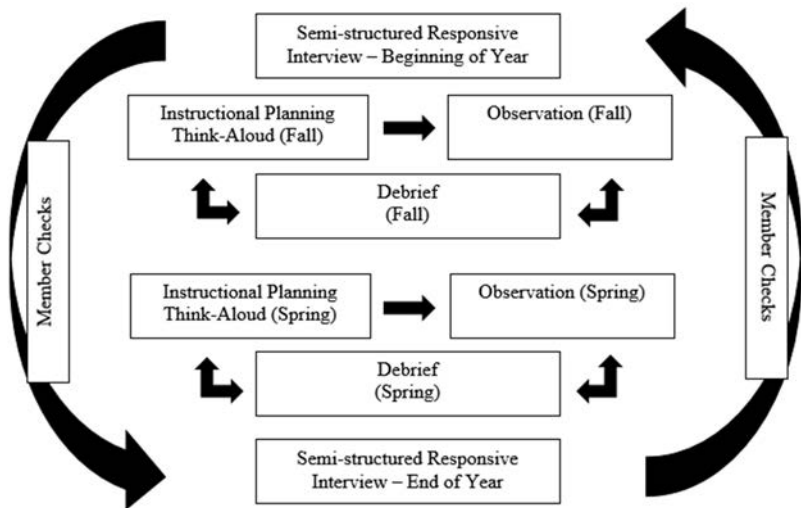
Semi-structured Responsive Interview – Beginning of Year

Instructional Planning Think-Aloud (Fall)

Observation (Fall)

Debrief (Fall)

Instructional Planning Think-Aloud (Spring)

Observation (Spring)

Debrief (Spring)

Semi-structured Responsive Interview – End of Year

Member Checks

Member Checks